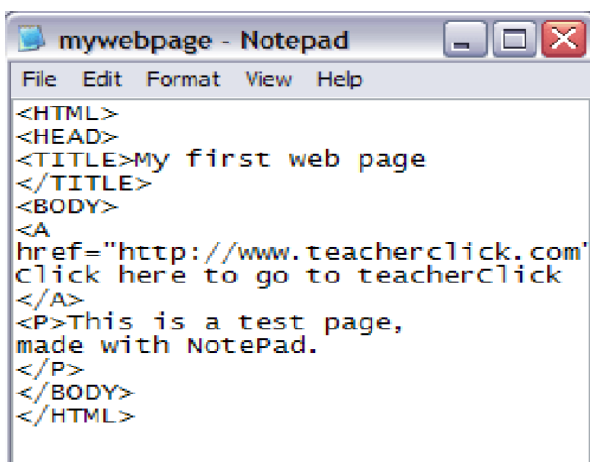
mywebpage - Notepad

File Edit Format View Help

<HTML>
<HEAD>
<TITLE>My first web page
</TITLE>
<BODY>
<A
href="http://www.teacherclick.com'
Click here to go to teacherClick
</A>
<P>This is a test page,
made with NotePad.
</P>
</BODY>
</HTML>